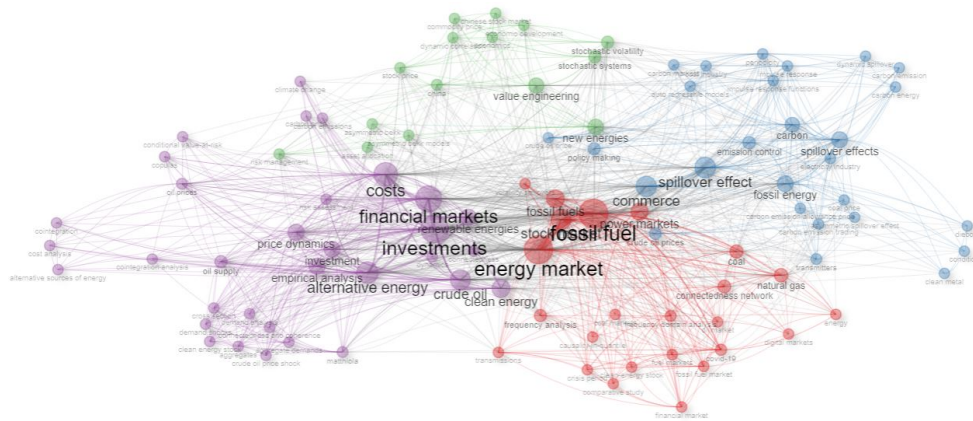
stochastic volatility
stochastic systems
value engineering
stock price
climate change
carbon
spillover effects
new energies
policy making
emission control
spillover effect
fossil energy
commerce
costs
financial markets
fossil fuels
power markets
fossil fuel
renewable energies
investments
stock
energy market
price dynamics
investment
oil prices
oil supply
empirical analysis
alternative energy
crude oil
clean energy
coal
natural gas
connectedness network
transmitters
clean metal
frequency analysis
covid-19
energy
digital markets
transmissions
fossil fuel market
comparative study
financial market
cointegration
cost analysis
alternative sources of energy
cointegration analysis
crude oil price shock
copula
conditional value-at-risk
risk management
asymmetric